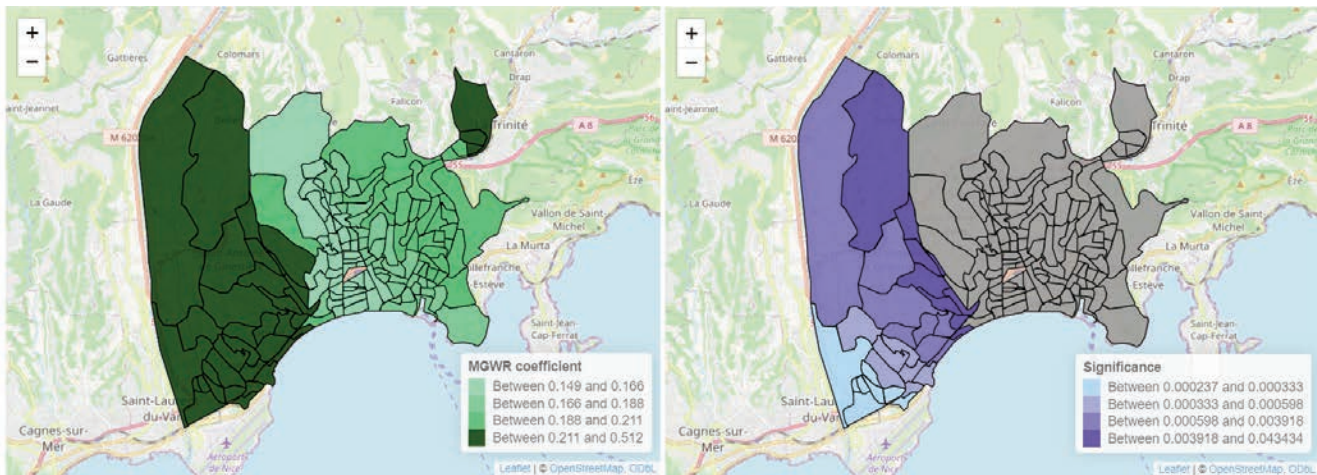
+
−
Gattières
Colomars
Cantaron
Drap
Saint-Jeannet
Falicon
Trinité
M 6202
A 8
La Gaude
Èze
Vallon de Saint-Michel
La Murta
Villefranche
Estève
Saint-Jean-Cap-Ferrat
Saint-Laurent-du-Var
Cagnes-sur-Mer
Aéroport de Nice
MGWR coefficient
Between 0.149 and 0.166
Between 0.166 and 0.188
Between 0.188 and 0.211
Between 0.211 and 0.512
Leaflet | © OpenStreetMap, ODbL

+
−
Gattières
Colomars
Cantaron
Drap
Saint-Jeannet
Falicon
Trinité
M 6202
A 8
La Gaude
Èze
Vallon de Saint-Michel
La Murta
Villefranche
Estève
Saint-Jean-Cap-Ferrat
Saint-Laurent-du-Var
Cagnes-sur-Mer
Aéroport de Nice
Significance
Between 0.000237 and 0.000333
Between 0.000333 and 0.000598
Between 0.000598 and 0.003918
Between 0.003918 and 0.043434
Leaflet | © OpenStreetMap, ODbL